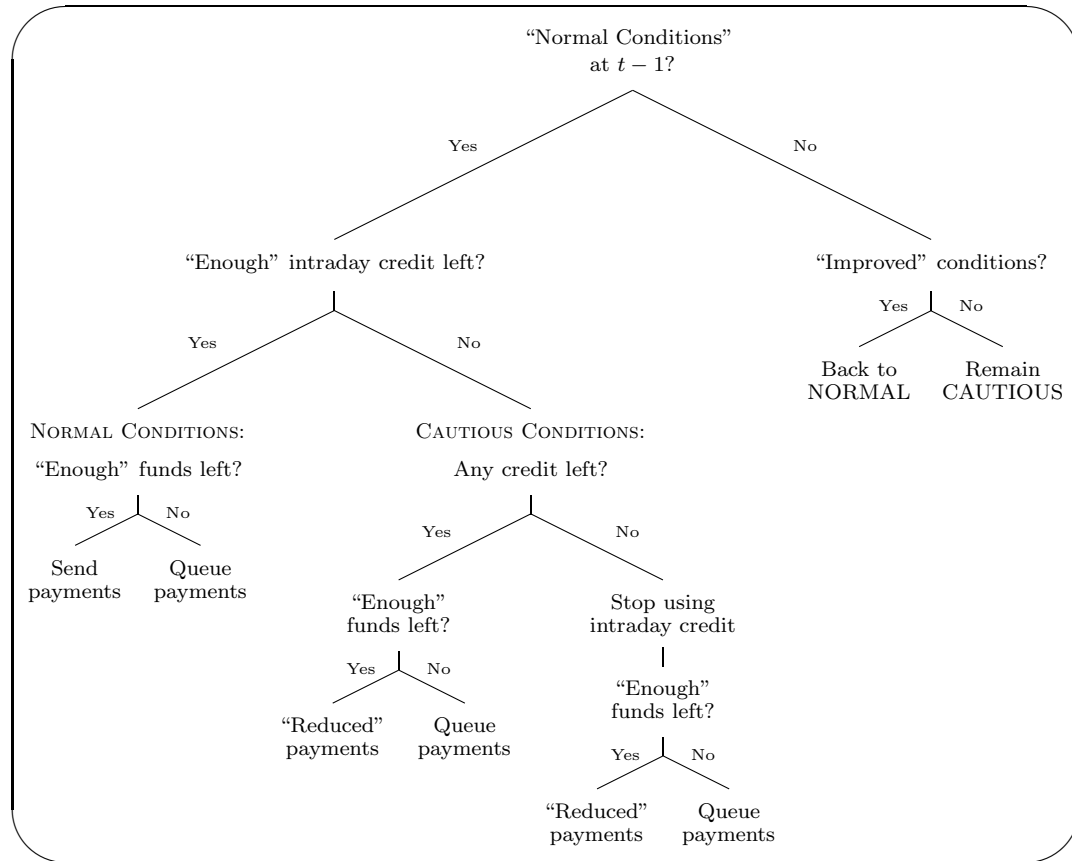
"Normal Conditions" at $t-1$?

Yes

No

"Enough" intraday credit left?

"Improved" conditions?

Yes

No

Back to NORMAL

Remain CAUTIOUS

Yes

No

NORMAL CONDITIONS:

"Enough" funds left?

Yes

No

Send payments

Queue payments

CAUTIOUS CONDITIONS:

Any credit left?

Yes

No

"Enough" funds left?

Yes

No

"Reduced" payments

Queue payments

Stop using intraday credit

"Enough" funds left?

Yes

No

"Reduced" payments

Queue payments